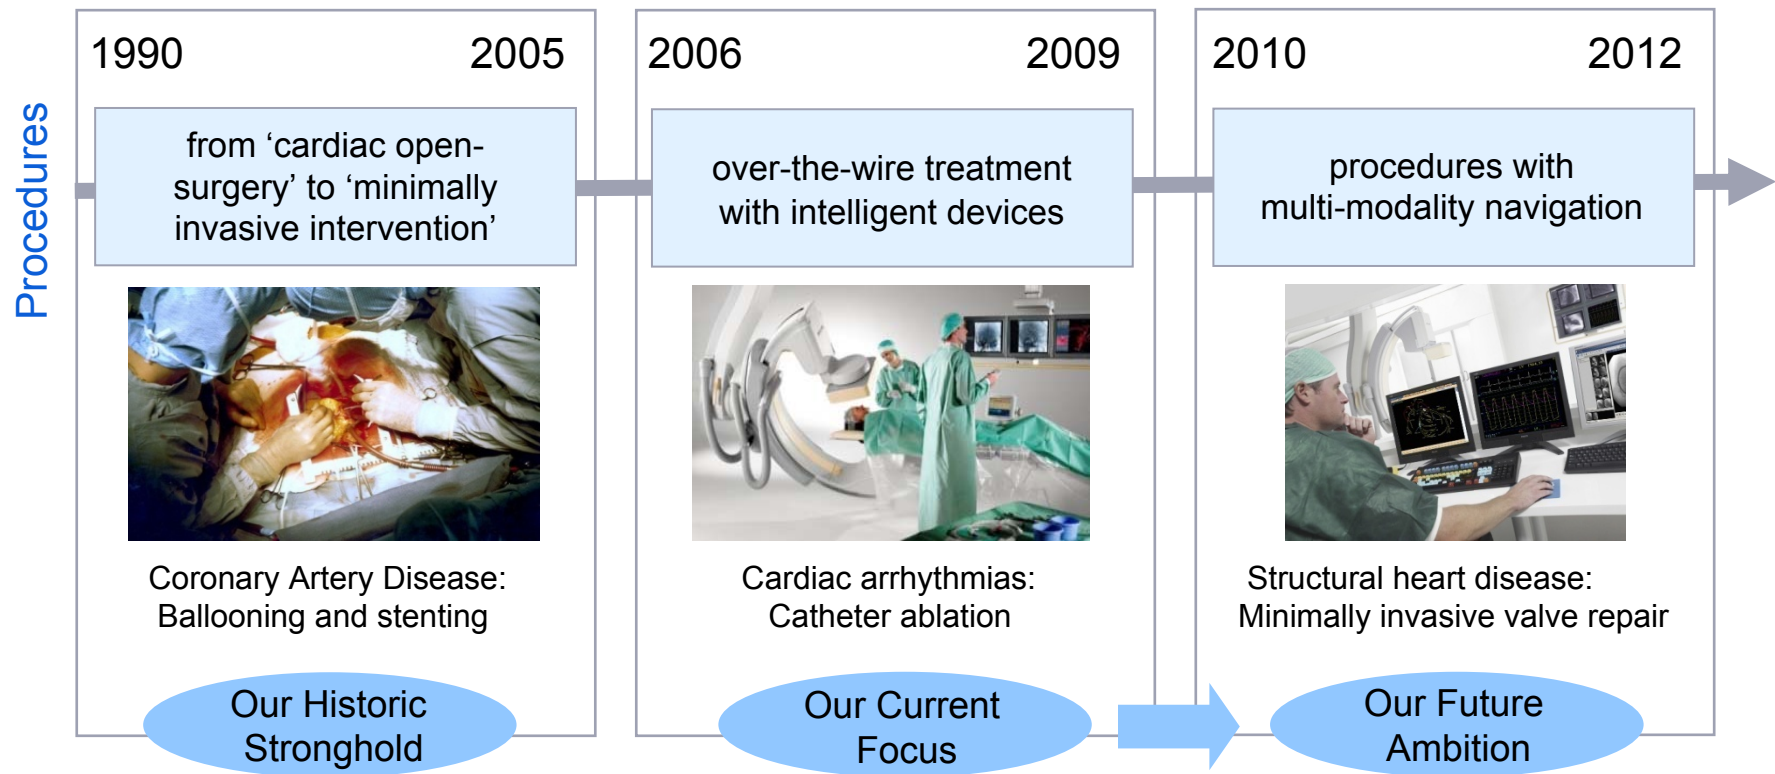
Procedures

1990 2005

from ‘cardiac open-surgery’ to ‘minimally invasive intervention’

Coronary Artery Disease: Ballooning and stenting

Our Historic Stronghold

2006 2009

over-the-wire treatment with intelligent devices

Cardiac arrhythmias: Catheter ablation

Our Current Focus

2010 2012

procedures with multi-modality navigation

Structural heart disease: Minimally invasive valve repair

Our Future Ambition